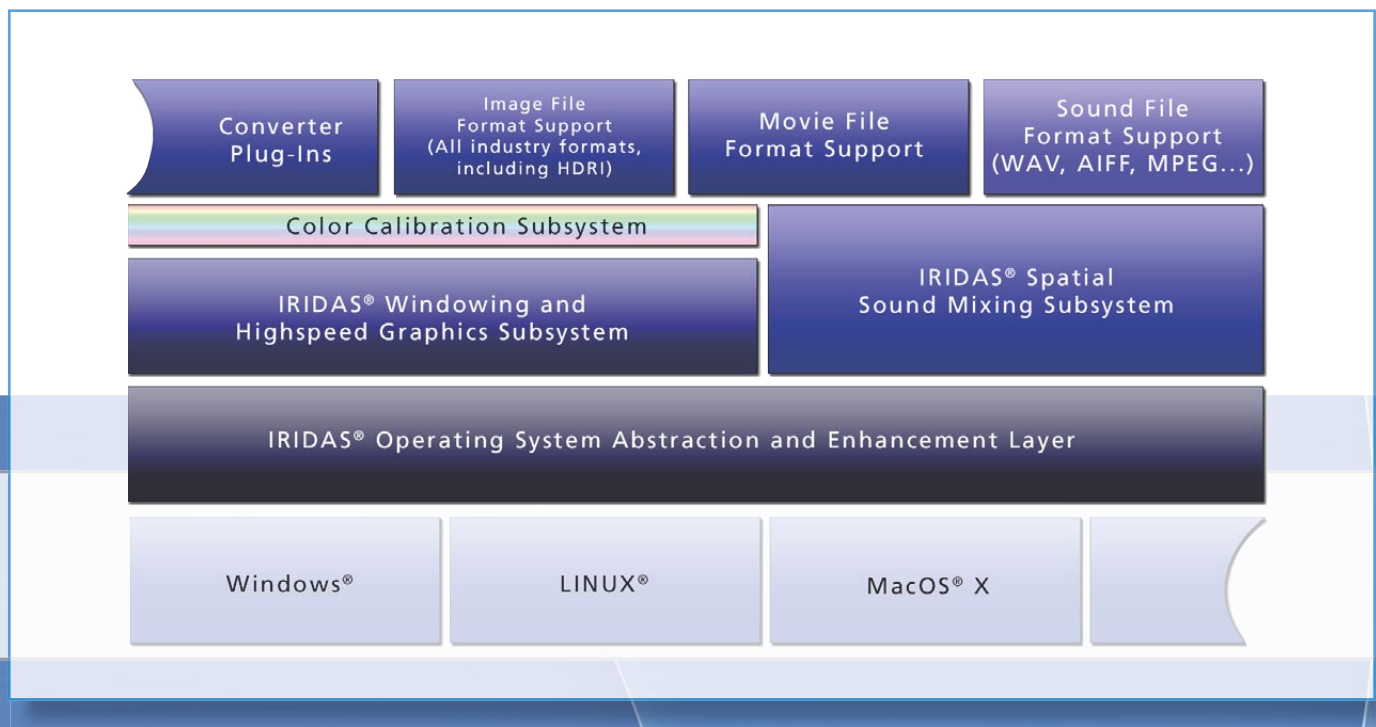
Converter Plug-Ins

Image File Format Support (All industry formats, including HDRI)

Movie File Format Support

Sound File Format Support (WAV, AIFF, MPEG...)

Color Calibration Subsystem

IRIDAS® Windowing and Highspeed Graphics Subsystem

IRIDAS® Spatial Sound Mixing Subsystem

IRIDAS® Operating System Abstraction and Enhancement Layer

Windows®

LINUX®

MacOS® X